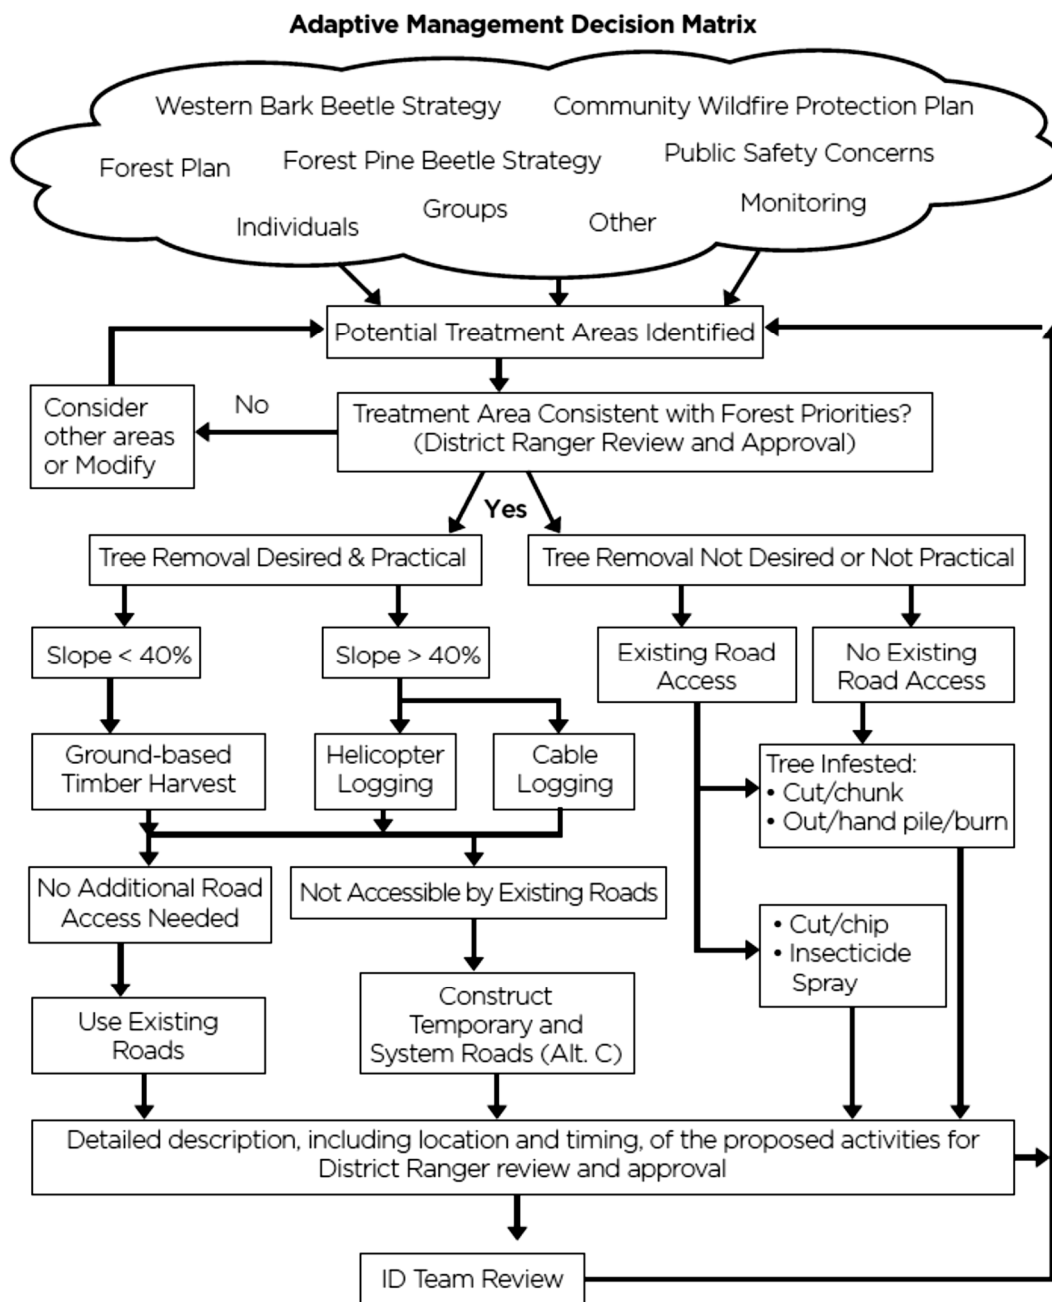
**Adaptive Management Decision Matrix**

Western Bark Beetle Strategy
Community Wildfire Protection Plan
Forest Plan
Forest Pine Beetle Strategy
Public Safety Concerns
Individuals
Groups
Other
Monitoring

Potential Treatment Areas Identified

Consider other areas or Modify

No

Treatment Area Consistent with Forest Priorities? (District Ranger Review and Approval)

Yes

Tree Removal Desired & Practical

Tree Removal Not Desired or Not Practical

Slope < 40%

Slope > 40%

Existing Road Access

No Existing Road Access

Ground-based Timber Harvest

Helicopter Logging

Cable Logging

Tree Infested:
• Cut/chunk
• Out/hand pile/burn

No Additional Road Access Needed

Not Accessible by Existing Roads

• Cut/chip
• Insecticide Spray

Use Existing Roads

Construct Temporary and System Roads (Alt. C)

Detailed description, including location and timing, of the proposed activities for District Ranger review and approval

ID Team Review